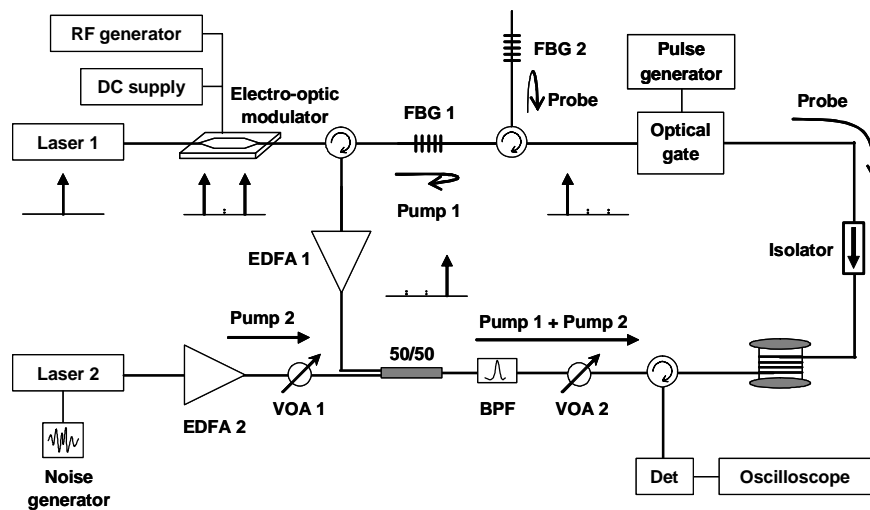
RF generator

DC supply

Electro-optic modulator

Laser 1

FBG 1

FBG 2

Probe

Pulse generator

Optical gate

Probe

Pump 1

EDFA 1

Isolator

Pump 2

Pump 1 + Pump 2

50/50

Laser 2

EDFA 2

VOA 1

BPF

VOA 2

Noise generator

Det

Oscilloscope